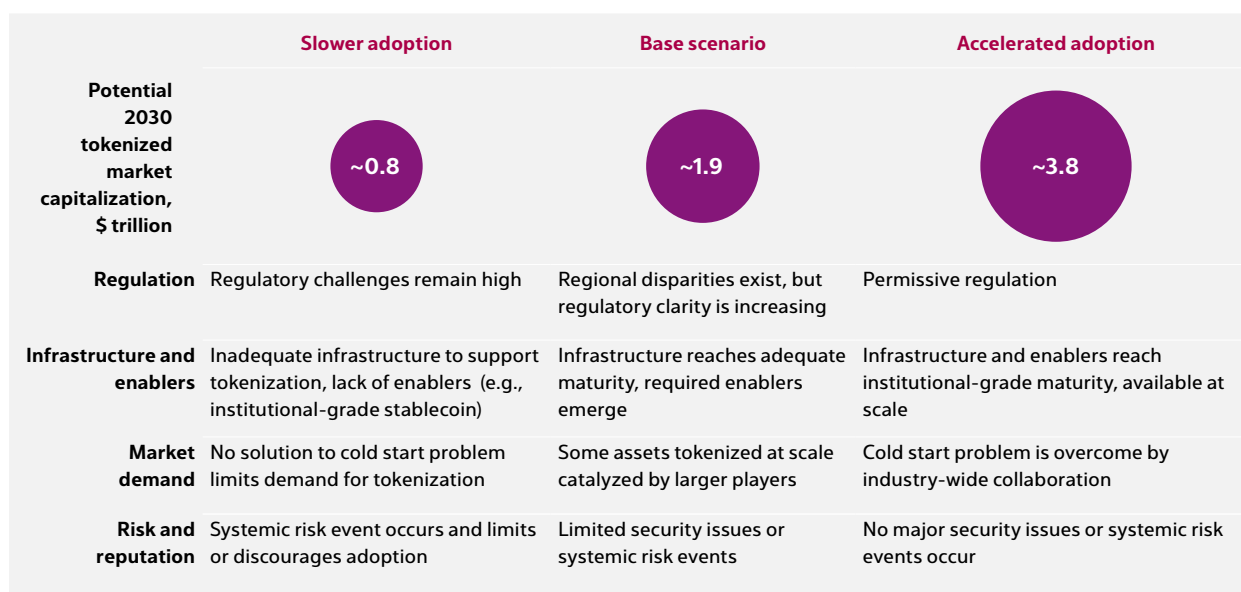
| | Slower adoption | Base scenario | Accelerated adoption |
|---|---|---|---|
| Potential 2030 tokenized market capitalization, \$ trillion | ~0.8 | ~1.9 | ~3.8 |
| Regulation | Regulatory challenges remain high | Regional disparities exist, but regulatory clarity is increasing | Permissive regulation |
| Infrastructure and enablers | Inadequate infrastructure to support tokenization, lack of enablers (e.g., institutional-grade stablecoin) | Infrastructure reaches adequate maturity, required enablers emerge | Infrastructure and enablers reach institutional-grade maturity, available at scale |
| Market demand | No solution to cold start problem limits demand for tokenization | Some assets tokenized at scale catalyzed by larger players | Cold start problem is overcome by industry-wide collaboration |
| Risk and reputation | Systemic risk event occurs and limits or discourages adoption | Limited security issues or systemic risk events | No major security issues or systemic risk events occur |